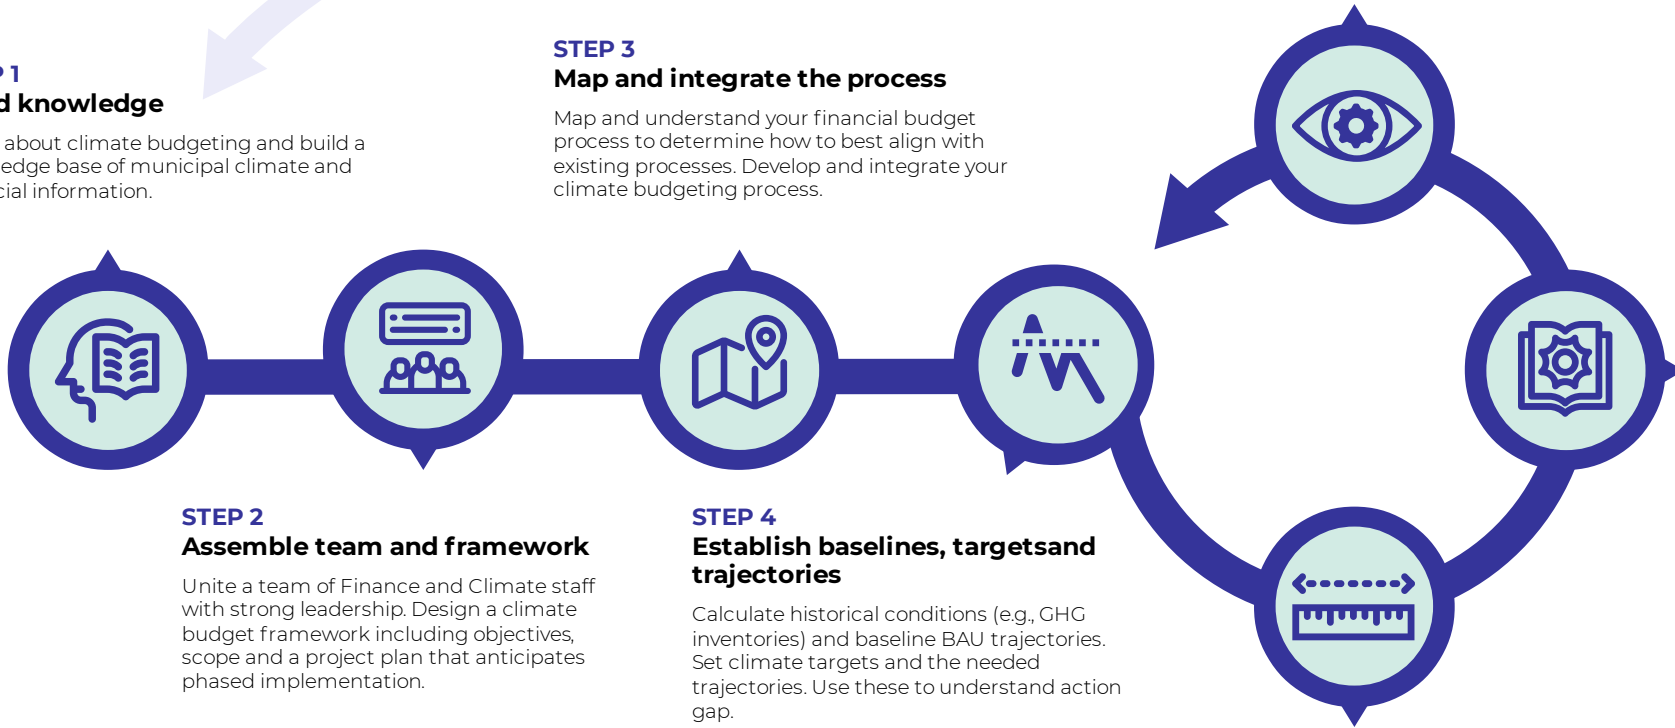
P 1
d knowledge

about climate budgeting and build a edge base of municipal climate and cial information.

STEP 3
Map and integrate the process

Map and understand your financial budget process to determine how to best align with existing processes. Develop and integrate your climate budgeting process.

STEP 2
Assemble team and framework

Unite a team of Finance and Climate staff with strong leadership. Design a climate budget framework including objectives, scope and a project plan that anticipates phased implementation.

STEP 4
Establish baselines, targetsand trajectories

Calculate historical conditions (e.g., GHG inventories) and baseline BAU trajectories. Set climate targets and the needed trajectories. Use these to understand action gap.